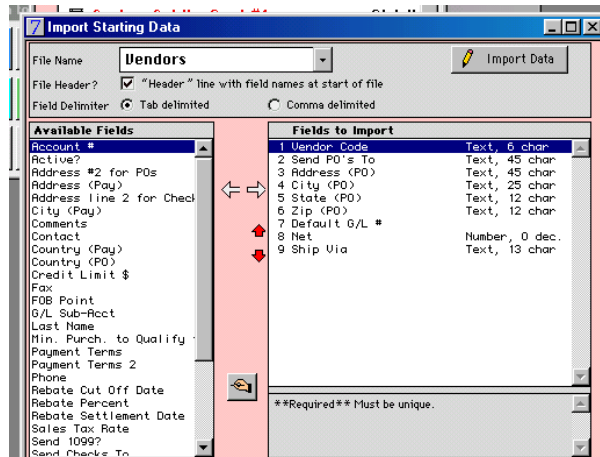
7 Import Starting Data

File Name Vendors

Import Data

File Header? "Header" line with field names at start of file

Field Delimiter Tab delimited Comma delimited

Available Fields
Account #
Active?
Address #2 for POs
Address (Pay)
Address line 2 for Check
City (Pay)
Comments
Contact
Country (Pay)
Country (PO)
Credit Limit $
Fax
FOB Point
G/L Sub-Acct
Last Name
Min. Purch. to Qualify
Payment Terms
Payment Terms 2
Phone
Rebate Cut Off Date
Rebate Percent
Rebate Settlement Date
Sales Tax Rate
Send 1099?
Send Checks To

Fields to Import
| | | |
|---|---|---|
| 1 | Vendor Code | Text, 6 char |
| 2 | Send PO's To | Text, 45 char |
| 3 | Address (PO) | Text, 45 char |
| 4 | City (PO) | Text, 25 char |
| 5 | State (PO) | Text, 12 char |
| 6 | Zip (PO) | Text, 12 char |
| 7 | Default G/L # | |
| 8 | Net | Number, 0 dec. |
| 9 | Ship Via | Text, 13 char |

**Required** Must be unique.